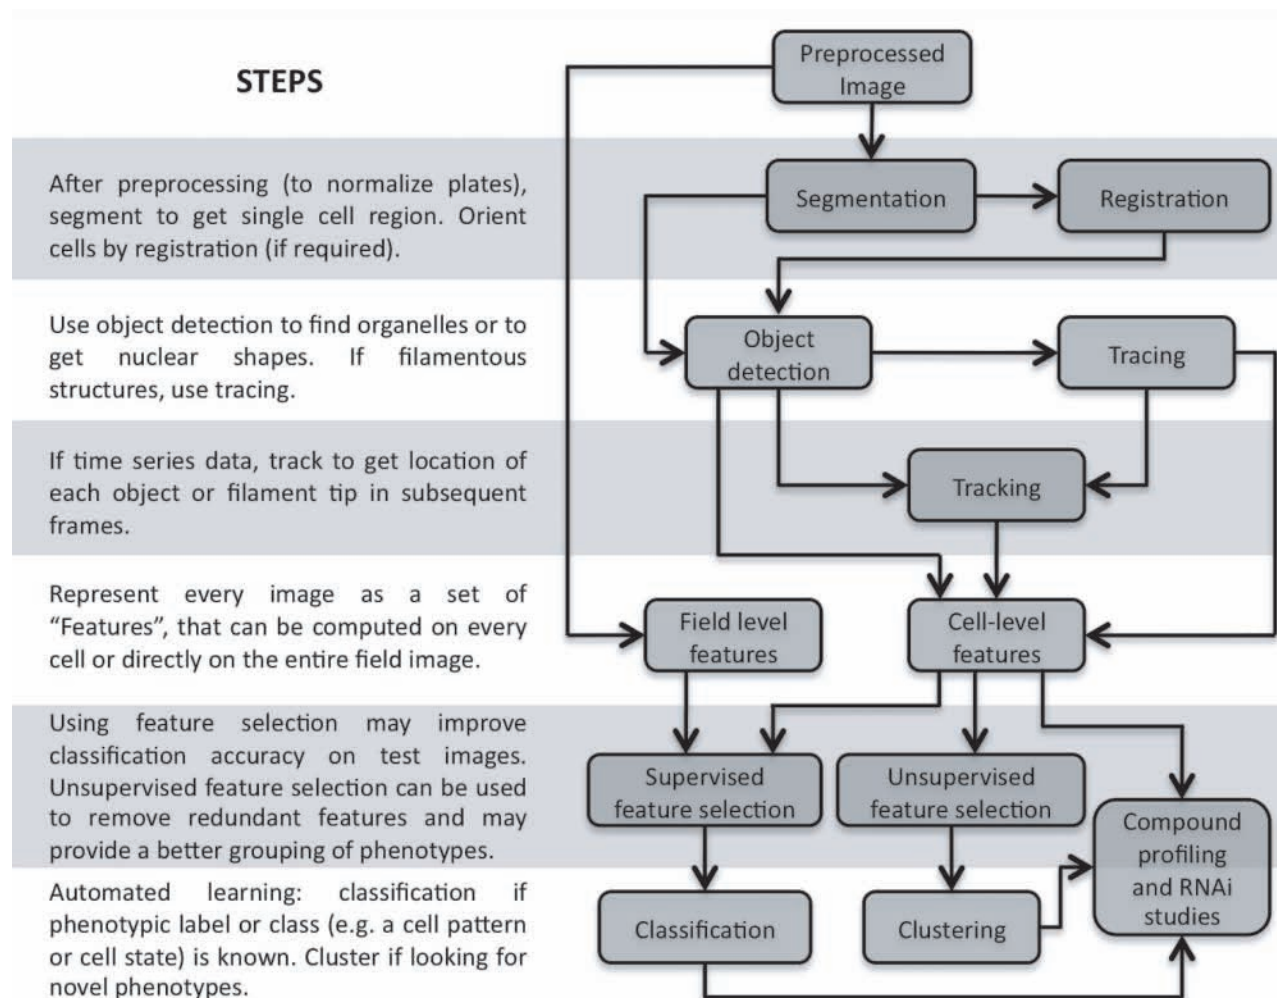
STEPS

After preprocessing (to normalize plates), segment to get single cell region. Orient cells by registration (if required).

Use object detection to find organelles or to get nuclear shapes. If filamentous structures, use tracing.

If time series data, track to get location of each object or filament tip in subsequent frames.

Represent every image as a set of "Features", that can be computed on every cell or directly on the entire field image.

Using feature selection may improve classification accuracy on test images. Unsupervised feature selection can be used to remove redundant features and may provide a better grouping of phenotypes.

Automated learning: classification if phenotypic label or class (e.g. a cell pattern or cell state) is known. Cluster if looking for novel phenotypes.

Preprocessed Image

Segmentation

Registration

Object detection

Tracing

Tracking

Field level features

Cell-level features

Supervised feature selection

Unsupervised feature selection

Compound profiling and RNAi studies

Classification

Clustering